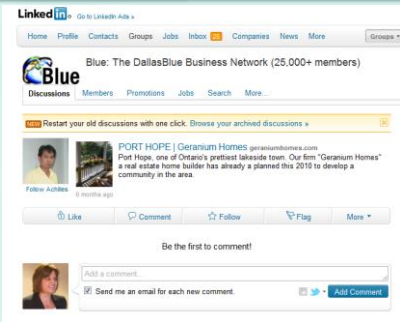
LinkedIn Go to LinkedIn Ads »

Home Profile Contacts Groups Jobs Inbox 26 Companies News More Groups

Blue

Blue: The DallasBlue Business Network (25,000+ members)

Discussions Members Promotions Jobs Search More...

NEW Restart your old discussions with one click. Browse your archived discussions »

Follow Achilles

PORT HOPE | Geranium Homes geraniumhomes.com

Port Hope, one of Ontario's prettiest lakeside town. Our firm "Geranium Homes" a real estate home builder has already a planned this 2010 to develop a community in the area.

6 months ago

Like Comment Follow Flag More

Be the first to comment!

Add a comment...

Send me an email for each new comment.

Add Comment